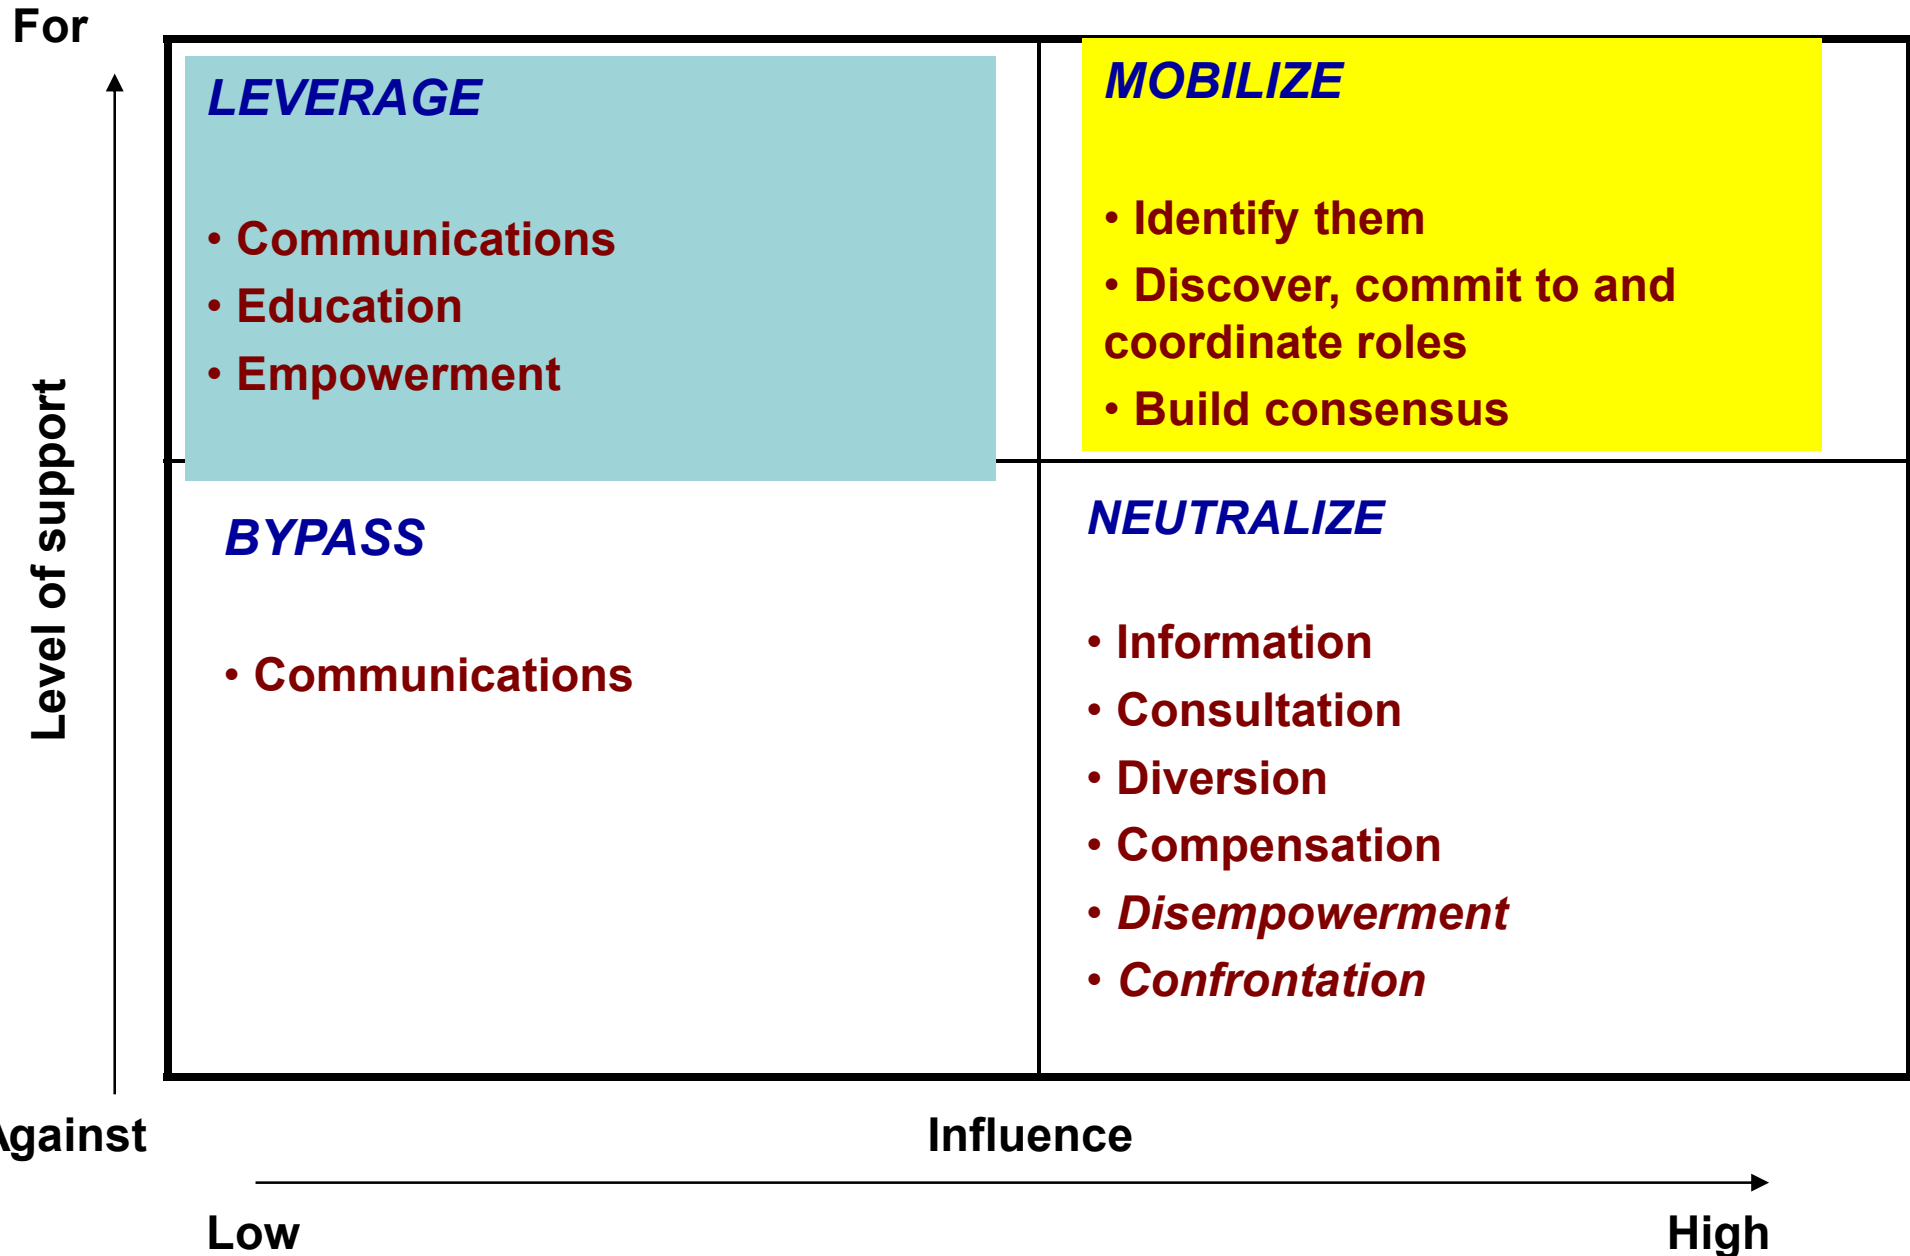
For

Level of support

LEVERAGE

• Communications
• Education
• Empowerment

MOBILIZE

• Identify them
• Discover, commit to and coordinate roles
• Build consensus

BYPASS

• Communications

NEUTRALIZE

• Information
• Consultation
• Diversion
• Compensation
• *Disempowerment*
• *Confrontation*

gainst

Influence

Low

High